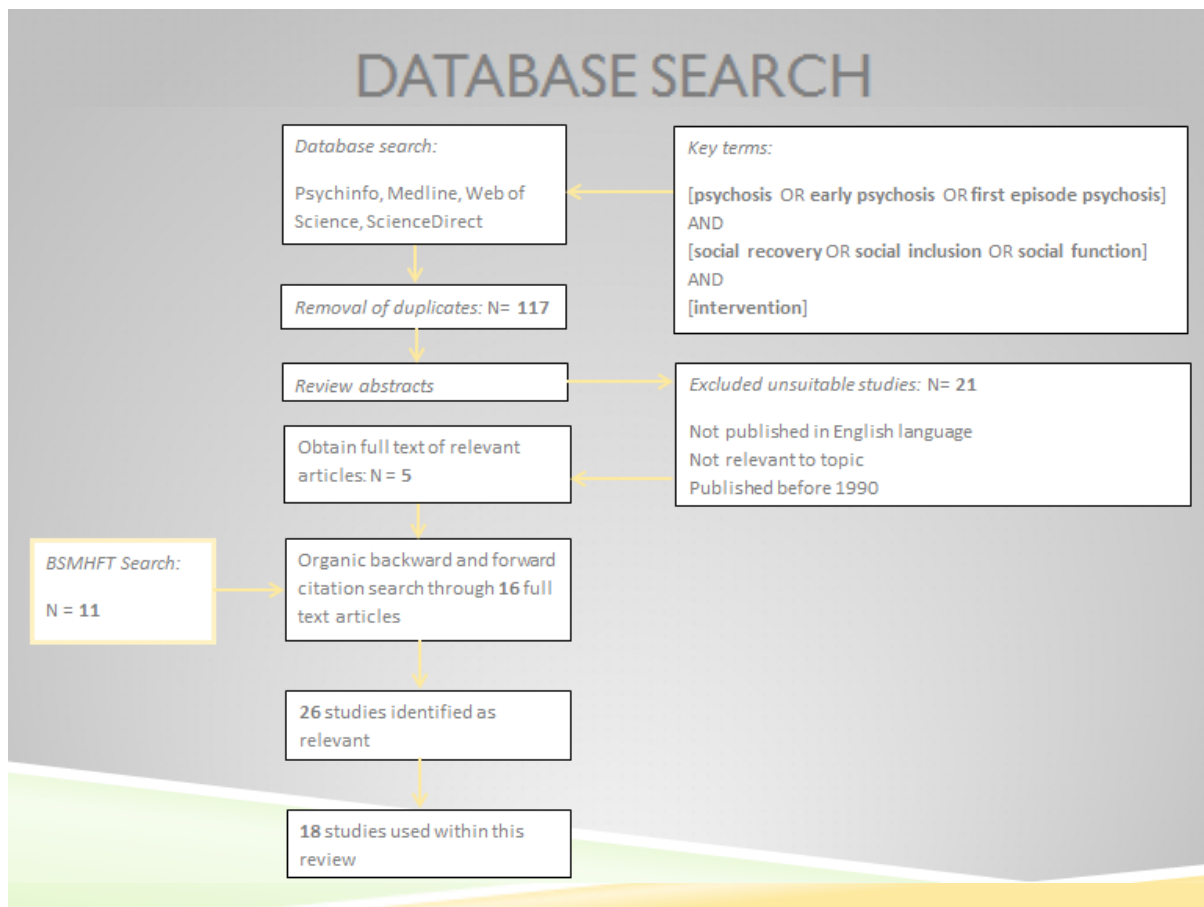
DATABASE SEARCH

Database search:

Psychinfo, Medline, Web of Science, ScienceDirect

Key terms:

[psychosis OR early psychosis OR first episode psychosis]
AND
[social recovery OR social inclusion OR social function]
AND
[intervention]

Removal of duplicates: N= 117

Review abstracts

Excluded unsuitable studies: N= 21

Not published in English language
Not relevant to topic
Published before 1990

Obtain full text of relevant articles: N = 5

BSMHFT Search:

N = 11

Organic backward and forward citation search through 16 full text articles

26 studies identified as relevant

18 studies used within this review